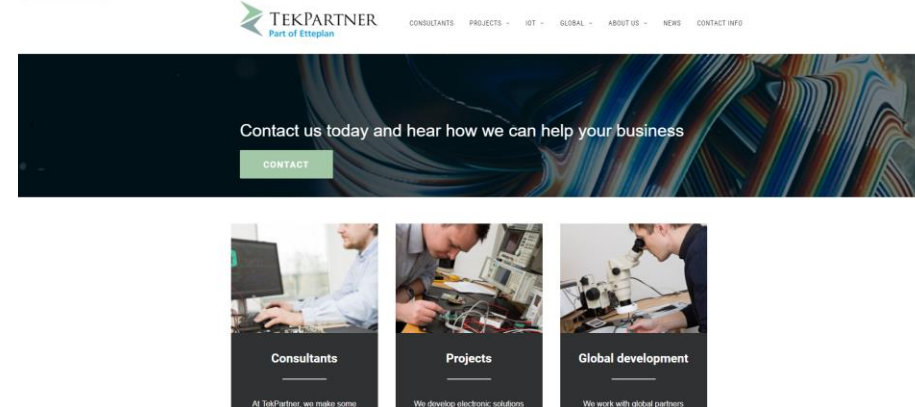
TEKPARTNER
Part of Etteplan

CONSULTANTS PROJECTS IOT GLOBAL ABOUT US NEWS CONTACT INFO

Contact us today and hear how we can help your business

CONTACT

Consultants

At TekPartner, we make some

Projects

We develop electronic solutions

Global development

We work with global partners